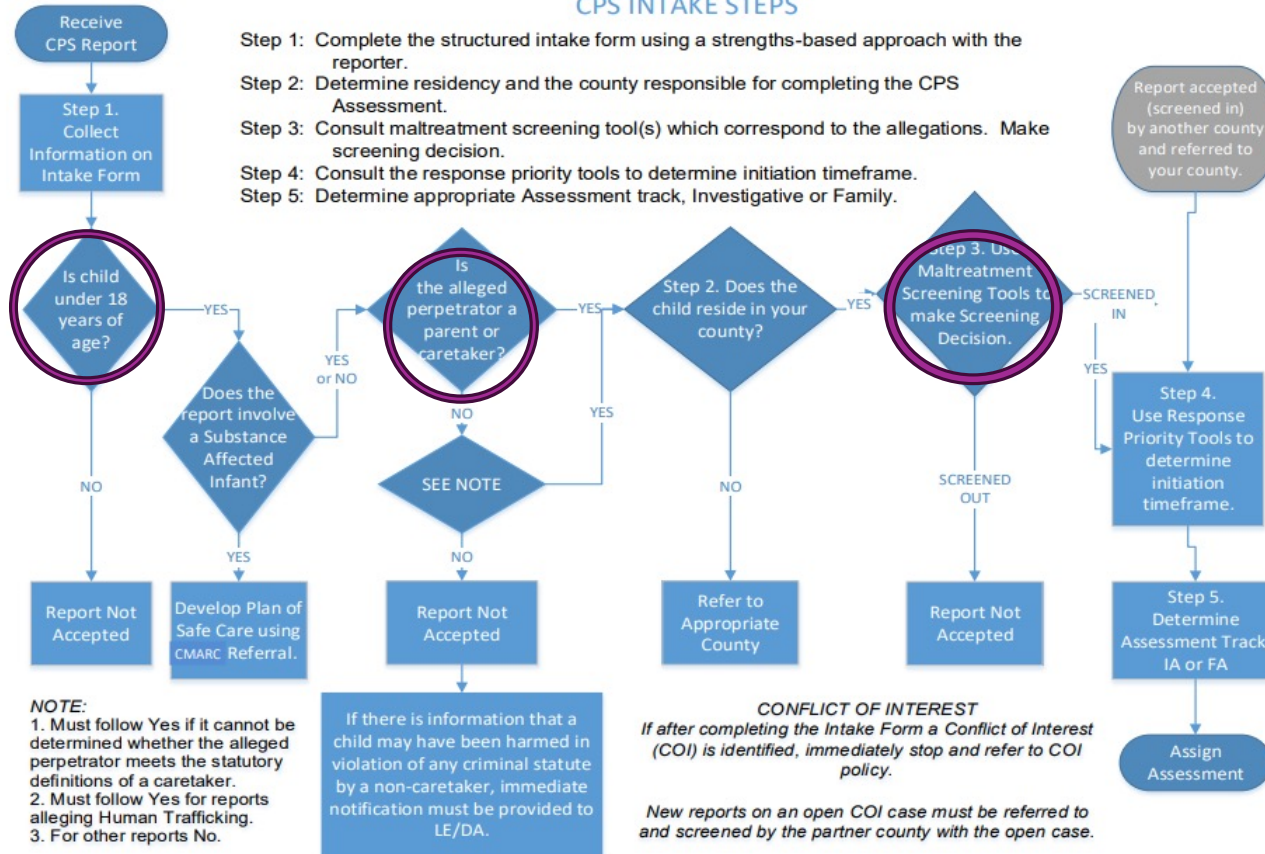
CPS INTAKE STEPS

Receive CPS Report

Step 1: Complete the structured intake form using a strengths-based approach with the reporter.
Step 2: Determine residency and the county responsible for completing the CPS Assessment.
Step 3: Consult maltreatment screening tool(s) which correspond to the allegations. Make screening decision.
Step 4: Consult the response priority tools to determine initiation timeframe.
Step 5: Determine appropriate Assessment track, Investigative or Family.

Report accepted (screened in) by another county and referred to your county.

Step 1. Collect Information on Intake Form

Is child under 18 years of age?

YES

NO

Does the report involve a Substance Affected Infant?

YES or NO

YES

Is the alleged perpetrator a parent or caretaker?

YES

NO

SEE NOTE

YES

NO

Step 2. Does the child reside in your county?

YES

NO

Step 3. Use Maltreatment Screening Tools to make Screening Decision.

SCREENED IN

SCREENED OUT

YES

Step 4. Use Response Priority Tools to determine initiation timeframe.

Step 5. Determine Assessment Track IA or FA

Assign Assessment

Report Not Accepted

Develop Plan of Safe Care using CMARC Referral.

Report Not Accepted

Refer to Appropriate County

Report Not Accepted

NOTE:
1. Must follow Yes if it cannot be determined whether the alleged perpetrator meets the statutory definitions of a caretaker.
2. Must follow Yes for reports alleging Human Trafficking.
3. For other reports No.

If there is information that a child may have been harmed in violation of any criminal statute by a non-caretaker, immediate notification must be provided to LE/DA.

CONFLICT OF INTEREST
If after completing the Intake Form a Conflict of Interest (COI) is identified, immediately stop and refer to COI policy.

New reports on an open COI case must be referred to and screened by the partner county with the open case.